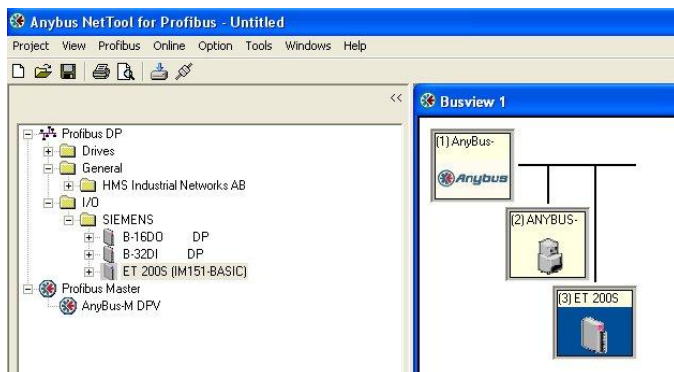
Anybus NetTool for Profibus - Untitled

Project View Profibus Online Option Tools Windows Help

<<

Profibus DP
Drives
General
HMS Industrial Networks AB
I/O
SIEMENS
B-16DO DP
B-32DI DP
ET 200S (IM151-BASIC)
Profibus Master
AnyBus-M DPV

Busview 1

(1) AnyBus-
Anybus

(2) ANYBUS-

(3) ET 200S